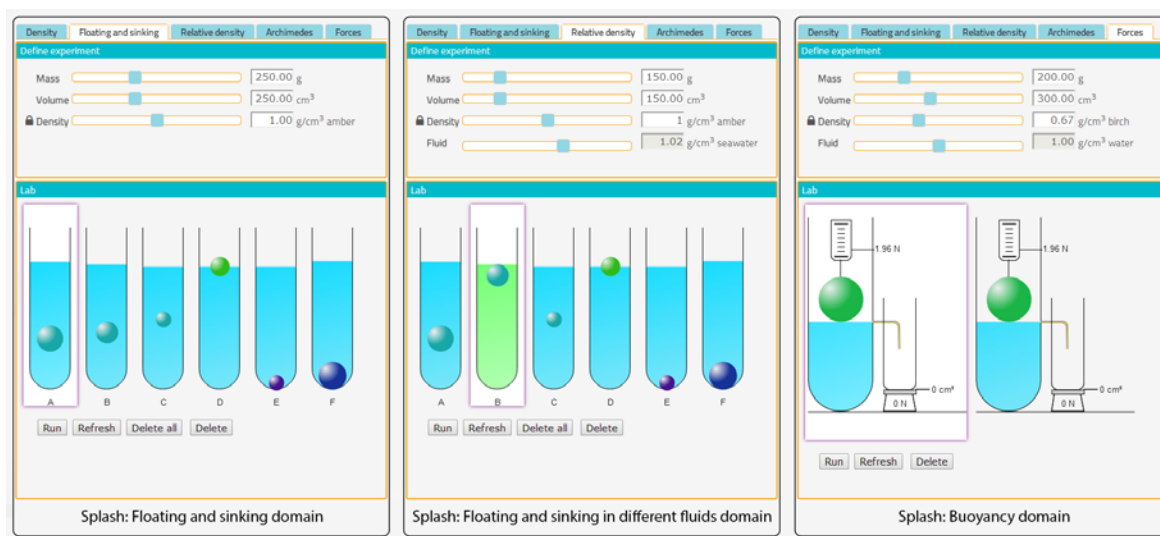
Density | Floating and sinking | Relative density | Archimedes | Forces

Define experiment

Mass 250.00 g
Volume 250.00 cm³
Density 1.00 g/cm³ amber

Lab

A B C D E F

Run Refresh Delete all Delete

Splash: Floating and sinking domain

Density | Floating and sinking | Relative density | Archimedes | Forces

Define experiment

Mass 150.00 g
Volume 150.00 cm³
Density 1 g/cm³ amber
Fluid 1.02 g/cm³ seawater

Lab

A B C D E F

Run Refresh Delete all Delete

Splash: Floating and sinking in different fluids domain

Density | Floating and sinking | Relative density | Archimedes | Forces

Define experiment

Mass 200.00 g
Volume 300.00 cm³
Density 0.67 g/cm³ birch
Fluid 1.00 g/cm³ water

Lab

1.96 N
0 cm³
0 N

1.96 N
0 cm³
0 N

Run Refresh Delete

Splash: Buoyancy domain